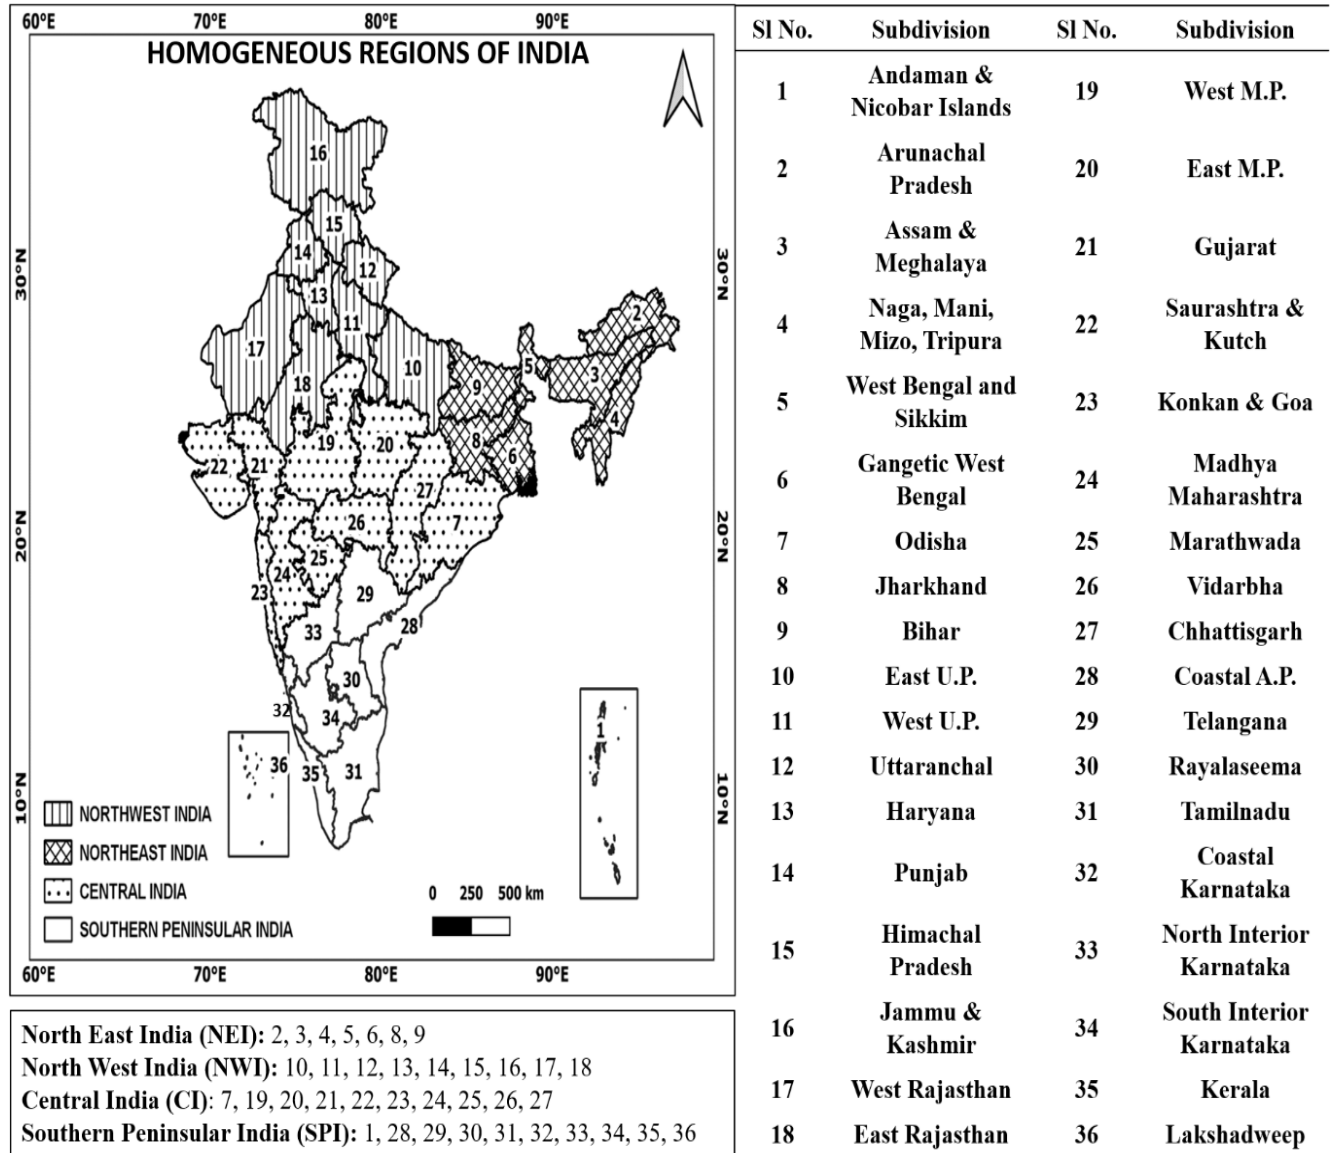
60°E 70°E 80°E 90°E

HOMOGENEOUS REGIONS OF INDIA

30°N 20°N 10°N

16 15 14 12 13 11 17 18 10 9 5 2 3 4 8 6 22 21 19 20 27 7 26 25 24 23 29 28 33 30 32 34 36 35 31 1

NORTHWEST INDIA
NORTHEAST INDIA
CENTRAL INDIA
SOUTHERN PENINSULAR INDIA

0 250 500 km

60°E 70°E 80°E 90°E

North East India (NEI): 2, 3, 4, 5, 6, 8, 9
North West India (NWI): 10, 11, 12, 13, 14, 15, 16, 17, 18
Central India (CI): 7, 19, 20, 21, 22, 23, 24, 25, 26, 27
Southern Peninsular India (SPI): 1, 28, 29, 30, 31, 32, 33, 34, 35, 36

| Sl No. | Subdivision | Sl No. | Subdivision |
|---|---|---|---|
| 1 | Andaman & Nicobar Islands | 19 | West M.P. |
| 2 | Arunachal Pradesh | 20 | East M.P. |
| 3 | Assam & Meghalaya | 21 | Gujarat |
| 4 | Naga, Mani, Mizo, Tripura | 22 | Saurashtra & Kutch |
| 5 | West Bengal and Sikkim | 23 | Konkan & Goa |
| 6 | Gangetic West Bengal | 24 | Madhya Maharashtra |
| 7 | Odisha | 25 | Marathwada |
| 8 | Jharkhand | 26 | Vidarbha |
| 9 | Bihar | 27 | Chhattisgarh |
| 10 | East U.P. | 28 | Coastal A.P. |
| 11 | West U.P. | 29 | Telangana |
| 12 | Uttaranchal | 30 | Rayalaseema |
| 13 | Haryana | 31 | Tamilnadu |
| 14 | Punjab | 32 | Coastal Karnataka |
| 15 | Himachal Pradesh | 33 | North Interior Karnataka |
| 16 | Jammu & Kashmir | 34 | South Interior Karnataka |
| 17 | West Rajasthan | 35 | Kerala |
| 18 | East Rajasthan | 36 | Lakshadweep |